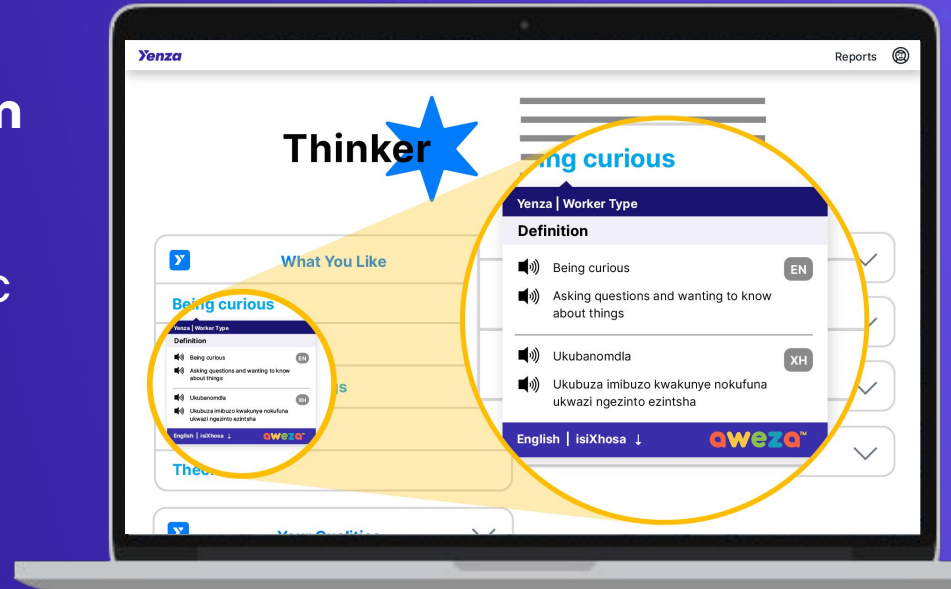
n

c

Yenza

Reports

Thinker

What You Like

Being curious

Yenza | Worker Type

Definition

Being curious EN

Asking questions and wanting to know about things

Ukubanomdla XH

Ukubuza imibuzo kwakunye nokufuna ukwazi ngezinto ezintsha

English | isiXhosa ↓ aweza

s

Thec

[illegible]ing curious

Yenza | Worker Type

Definition

Being curious EN

Asking questions and wanting to know about things

Ukubanomdla XH

Ukubuza imibuzo kwakunye nokufuna ukwazi ngezinto ezintsha

English | isiXhosa ↓

aweza™